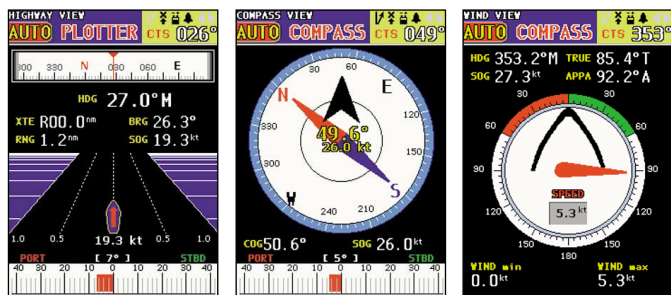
HIGHWAY VIEW
AUTO PLOTTER CTS 026°
300 330 N 030 060 E
HDG 27.0°M
XTE R00.0nm BRG 26.3°
RNG 1.2nm SOG 19.3kt
1.0 0.5 19.3 kt 0.5 1.0
PORT [ 7° ] STBD
40 30 20 10 0 10 20 30 40

COMPASS VIEW
AUTO COMPASS CTS 049°
N E 120 150 S 210 240 W 300 330 30
49.6°
26.0 kt
COG50.6° SOG 26.0kt
PORT [ 5° ] STBD
40 30 20 10 0 10 20 30 40

WIND VIEW
AUTO COMPASS CTS 353°
HDG 353.2°M TRUE 85.4°T
SOG 27.3kt APPA 92.2°A
0 30 30 60 60 90 90 120 120 150 150 180
SPEED
5.3 kt
WIND min WIND max
0.0kt 5.3kt